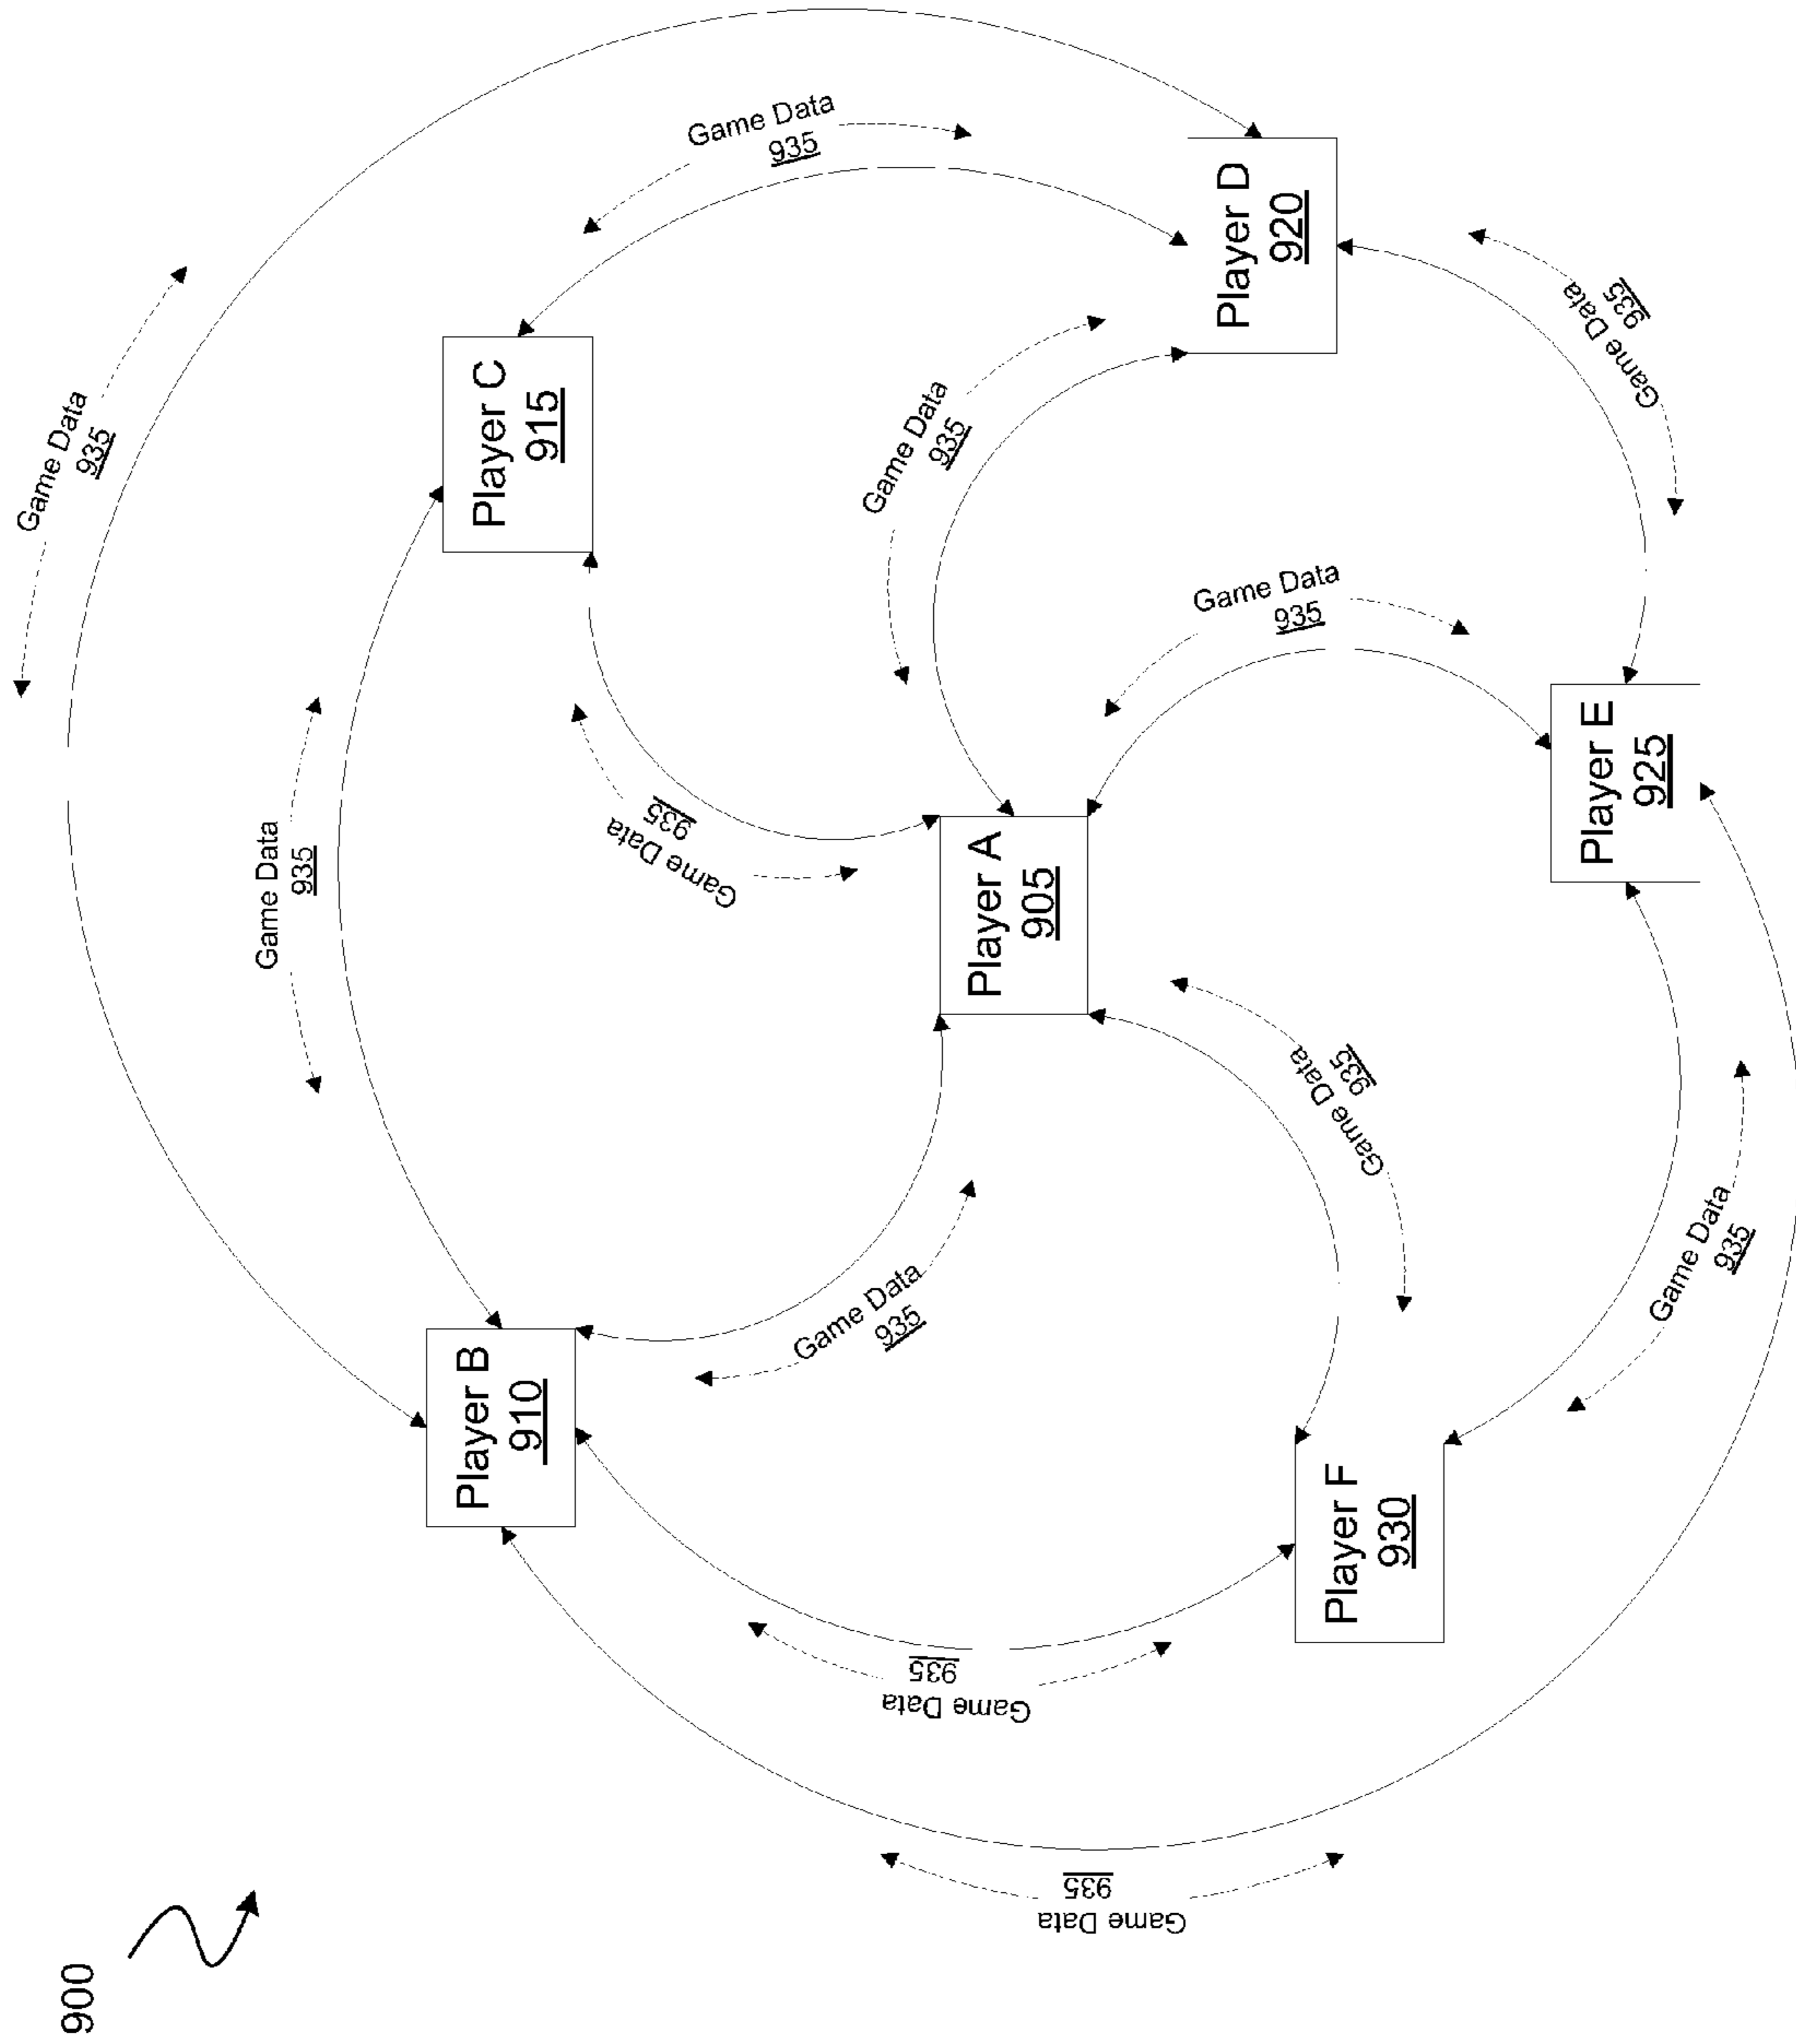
900

Player A
905

Player B
910

Player C
915

Player D
920

Player E
925

Player F
930

Game Data
935

Game Data
935

Game Data
935

Game Data
935

Game Data
935

Game Data
935

Game Data
935

Game Data
935

Game Data
935

Game Data
935

Game Data
935

Game Data
935